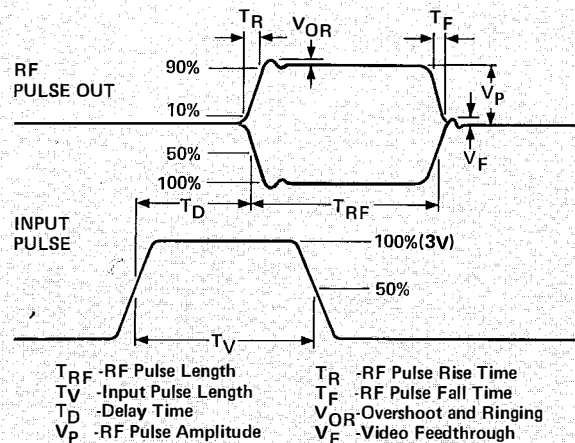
$T_R$ $V_{OR}$ $T_F$

RF PULSE OUT

90%

10%

$V_P$

$V_F$

50%

100%

$T_D$

$T_{RF}$

INPUT PULSE

100%(3V)

50%

$T_V$

$T_{RF}$ -RF Pulse Length
$T_V$ -Input Pulse Length
$T_D$ -Delay Time
$V_P$ -RF Pulse Amplitude

$T_R$ -RF Pulse Rise Time
$T_F$ -RF Pulse Fall Time
$V_{OR}$-Overshoot and Ringing
$V_F$ -Video Feedthrough